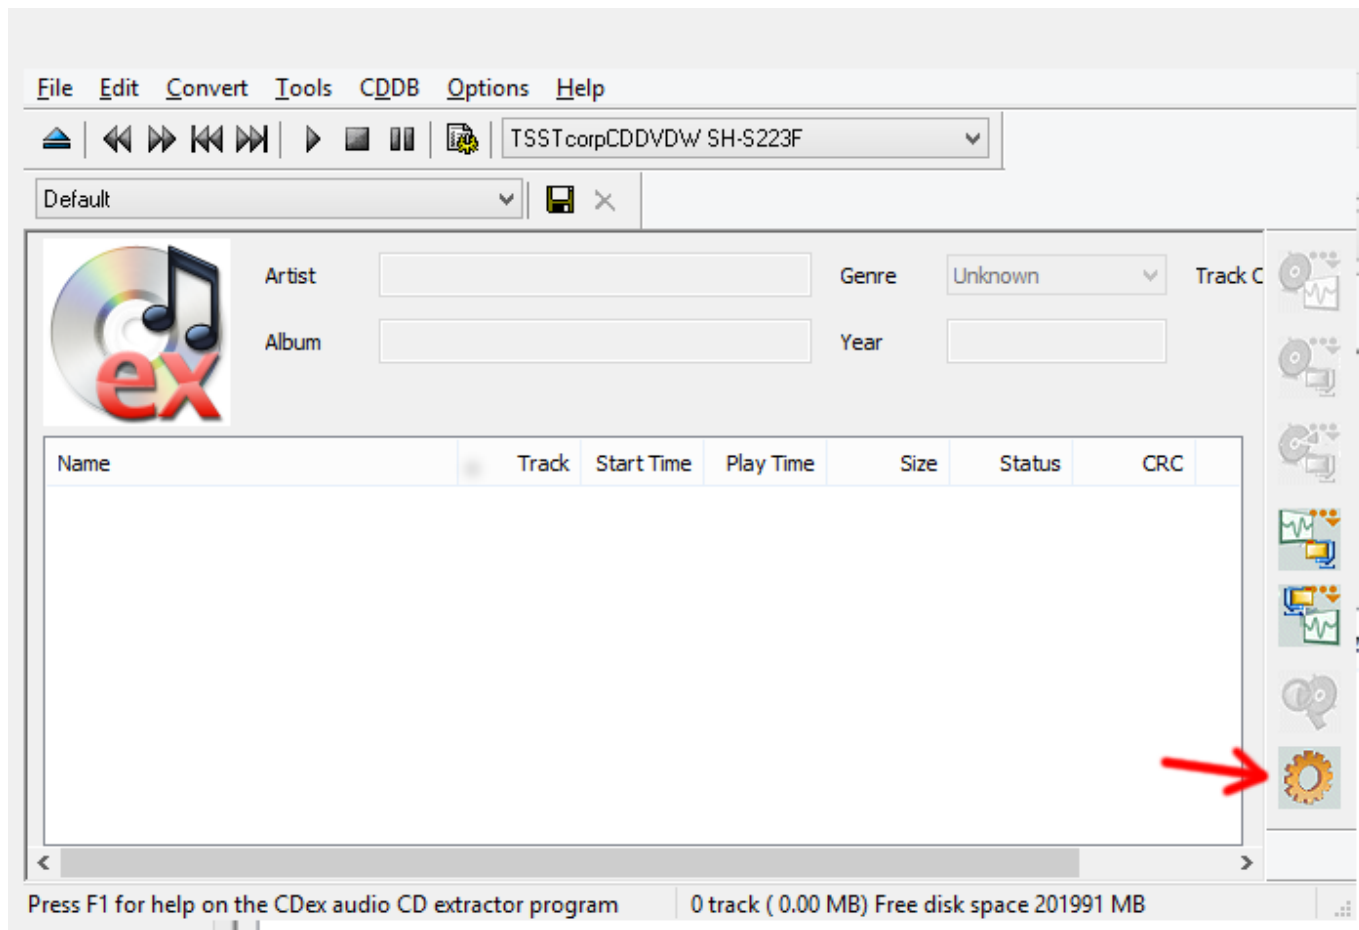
File Edit Convert Tools CDDB Options Help

TSSTcorpCDDVDW SH-S223F

Default

ex

Artist

Album

Genre Unknown

Year

Track C

| Name | Track | Start Time | Play Time | Size | Status | CRC |
|---|---|---|---|---|---|---|

Press F1 for help on the CDex audio CD extractor program

0 track ( 0.00 MB) Free disk space 201991 MB